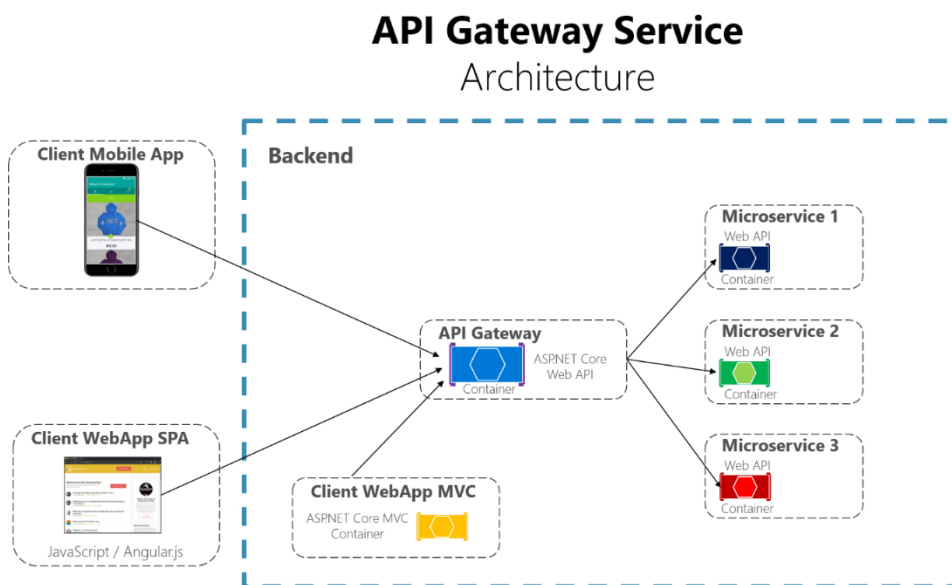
API Gateway Service

Architecture

Client Mobile App

Backend

Microservice 1

Web API

Container

API Gateway

ASPNET Core Web API

Container

Microservice 2

Web API

Container

Client WebApp SPA

Microservice 3

Web API

Container

Client WebApp MVC

ASPNET Core MVC Container

JavaScript / Angular.js